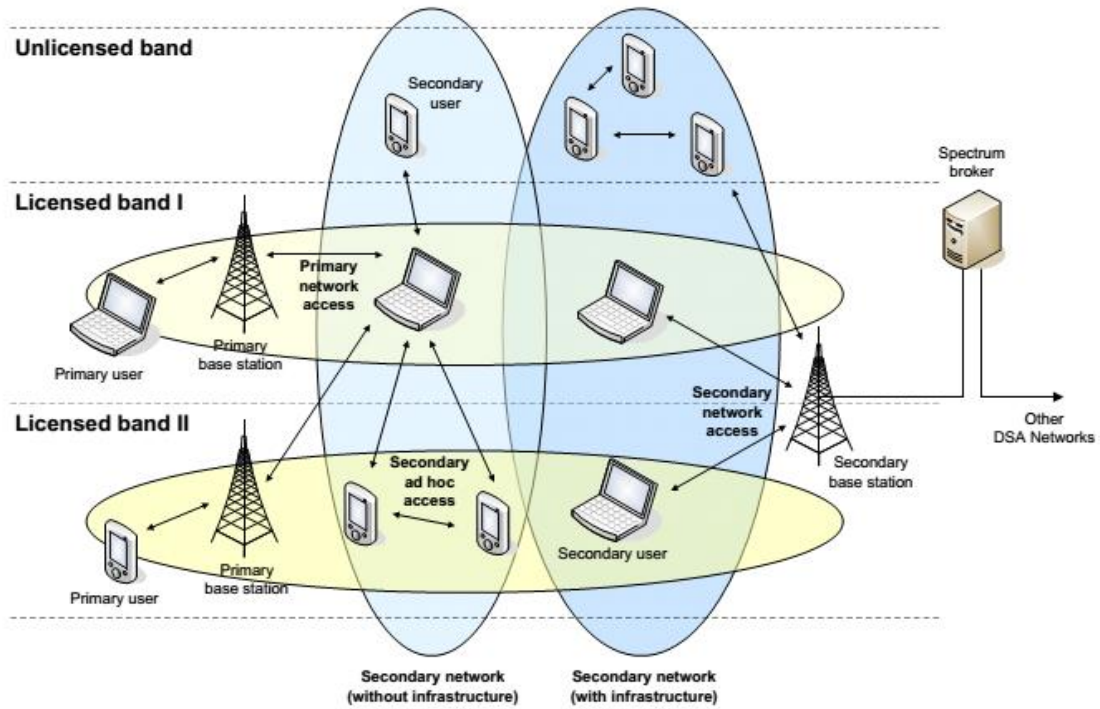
Unlicensed band

Secondary user

Spectrum broker

Licensed band I

Primary network access

Primary user

Primary base station

Secondary network access

Other DSA Networks

Licensed band II

Secondary ad hoc access

Secondary base station

Secondary user

Primary user

Primary base station

Secondary network (without infrastructure)

Secondary network (with infrastructure)